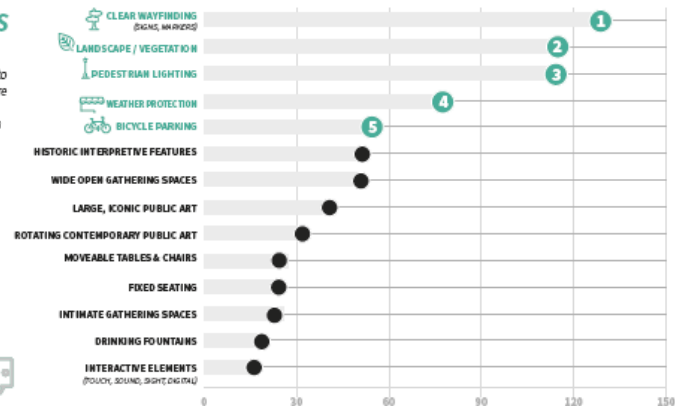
S

o
re

CLEAR WAYFINDING
(SIGNS, MARKERS)
1
LANDSCAPE / VEGETATION
2
PEDESTRIAN LIGHTING
3
WEATHER PROTECTION
4
BICYCLE PARKING
5
HISTORIC INTERPRETIVE FEATURES
WIDE OPEN GATHERING SPACES
LARGE, ICONIC PUBLIC ART
ROTATING CONTEMPORARY PUBLIC ART
MOVEABLE TABLES & CHAIRS
FIXED SEATING
INTIMATE GATHERING SPACES
DRINKING FOUNTAINS
INTERACTIVE ELEMENTS
(TOUCH, SOUND, SIGHT, DIGITAL)

0
30
60
90
120
150